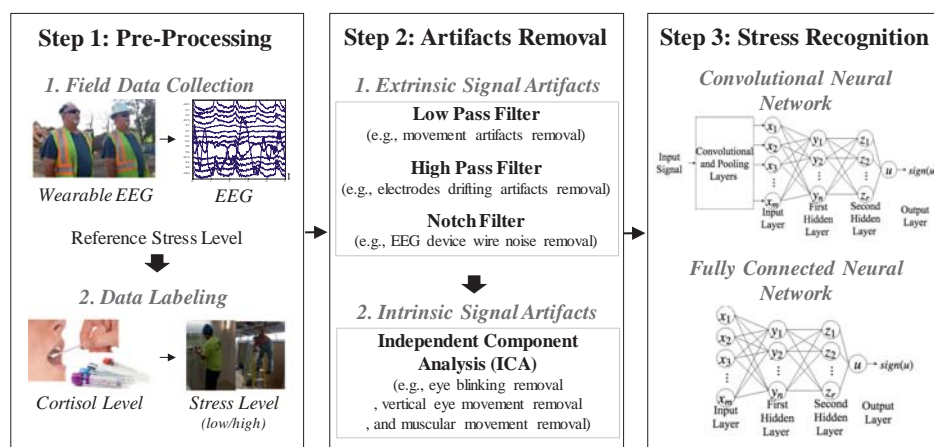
Step 1: Pre-Processing

1. Field Data Collection

Wearable EEG

EEG

Reference Stress Level

2. Data Labeling

Cortisol Level

Stress Level (low/high)

Step 2: Artifacts Removal

1. Extrinsic Signal Artifacts

Low Pass Filter
(e.g., movement artifacts removal)

High Pass Filter
(e.g., electrodes drifting artifacts removal)

Notch Filter
(e.g., EEG device wire noise removal)

2. Intrinsic Signal Artifacts

Independent Component Analysis (ICA)
(e.g., eye blinking removal , vertical eye movement removal , and muscular movement removal)

Step 3: Stress Recognition

Convolutional Neural Network

Input Signal

Convolutional and Pooling Layers

$x_1$ $x_2$ $x_3$ ⋮ $x_m$

Input Layer

$y_1$ $y_2$ ⋮ $y_n$

First Hidden Layer

$z_1$ $z_2$ ⋮ $z_r$

Second Hidden Layer

$u$ → sign(u

Output Layer

Fully Connected Neural Network

$x_1$ $x_2$ $x_3$ ⋮ $x_m$

Input Layer

$y_1$ $y_2$ ⋮ $y_n$

First Hidden Layer

$z_1$ $z_2$ ⋮ $z_r$

Second Hidden Layer

$u$ → sign(u)

Output Layer